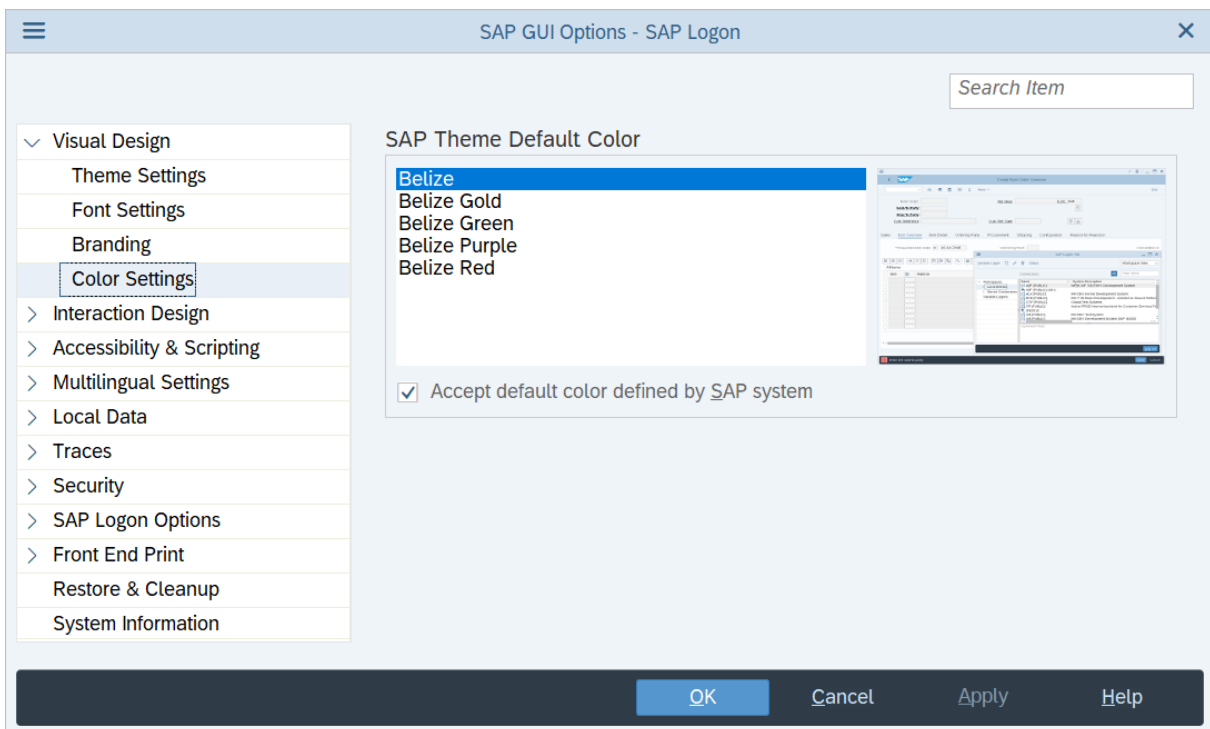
SAP GUI Options - SAP Logon

Search Item

Visual Design
Theme Settings
Font Settings
Branding
Color Settings
Interaction Design
Accessibility & Scripting
Multilingual Settings
Local Data
Traces
Security
SAP Logon Options
Front End Print
Restore & Cleanup
System Information

SAP Theme Default Color

Belize
Belize Gold
Belize Green
Belize Purple
Belize Red

Accept default color defined by SAP system

OK
Cancel
Apply
Help